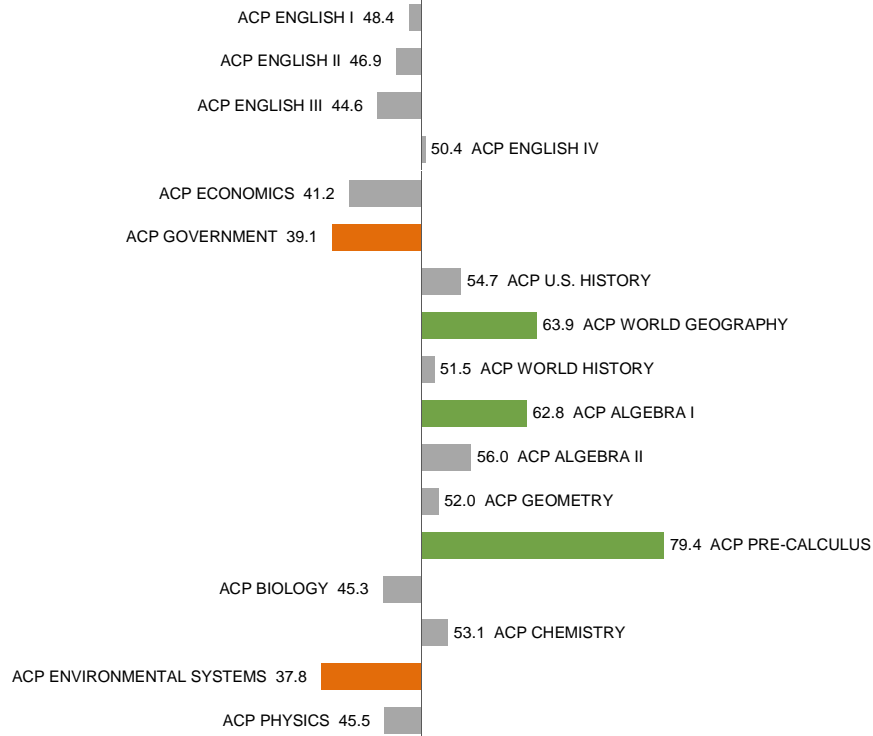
ACP ENGLISH I 48.4
ACP ENGLISH II 46.9
ACP ENGLISH III 44.6
50.4 ACP ENGLISH IV
ACP ECONOMICS 41.2
ACP GOVERNMENT 39.1
54.7 ACP U.S. HISTORY
63.9 ACP WORLD GEOGRAPHY
51.5 ACP WORLD HISTORY
62.8 ACP ALGEBRA I
56.0 ACP ALGEBRA II
52.0 ACP GEOMETRY
79.4 ACP PRE-CALCULUS
ACP BIOLOGY 45.3
53.1 ACP CHEMISTRY
ACP ENVIRONMENTAL SYSTEMS 37.8
ACP PHYSICS 45.5